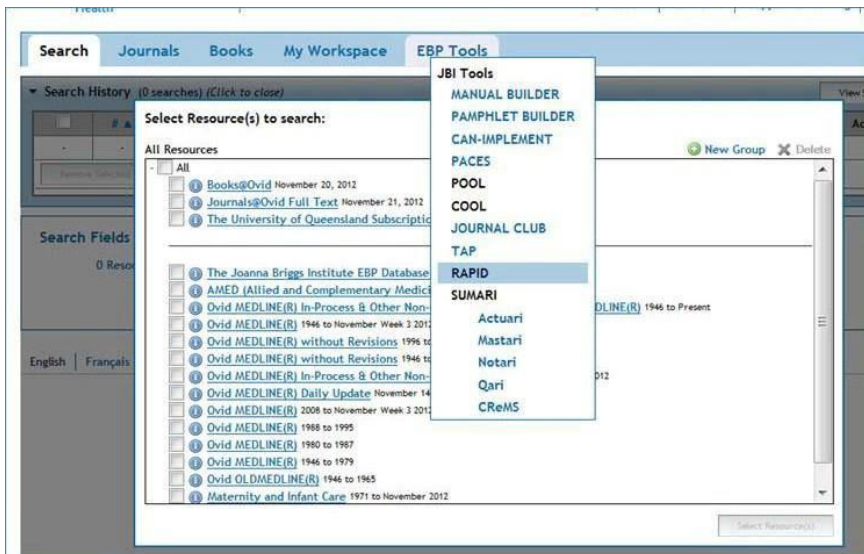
Search Journals Books My Workspace EBP Tools

Search History (0 searches) (Click to close)

Select Resource(s) to search:

All Resources

New Group Delete

All

Books@Ovid November 20, 2012

Journals@Ovid Full Text November 21, 2012

The University of Queensland Subscriptio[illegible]

Search Fields

0 Reso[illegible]

The Joanna Briggs Institute EBP Database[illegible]

AMED (Allied and Complementary Medici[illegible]

Ovid MEDLINE(R) In-Process & Other Non-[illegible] DLINE(R) 1946 to Present

Ovid MEDLINE(R) 1946 to November Week 3 201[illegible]

Ovid MEDLINE(R) without Revisions 1996 to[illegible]

Ovid MEDLINE(R) without Revisions 1946 to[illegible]

Ovid MEDLINE(R) In-Process & Other Non-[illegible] 012

Ovid MEDLINE(R) Daily Update November 14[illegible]

Ovid MEDLINE(R) 2008 to November Week 3 201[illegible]

Ovid MEDLINE(R) 1988 to 1995

Ovid MEDLINE(R) 1980 to 1987

Ovid MEDLINE(R) 1946 to 1979

Ovid OLDMEDLINE(R) 1946 to 1965

Maternity and Infant Care 1971 to November 2012

English | Français

Select Resource(s)

JBI Tools
MANUAL BUILDER
PAMPHLET BUILDER
CAN-IMPLEMENT
PACES
POOL
COOL
JOURNAL CLUB
TAP
RAPID
SUMARI
Actuari
Mastari
Notari
Qari
CReMS